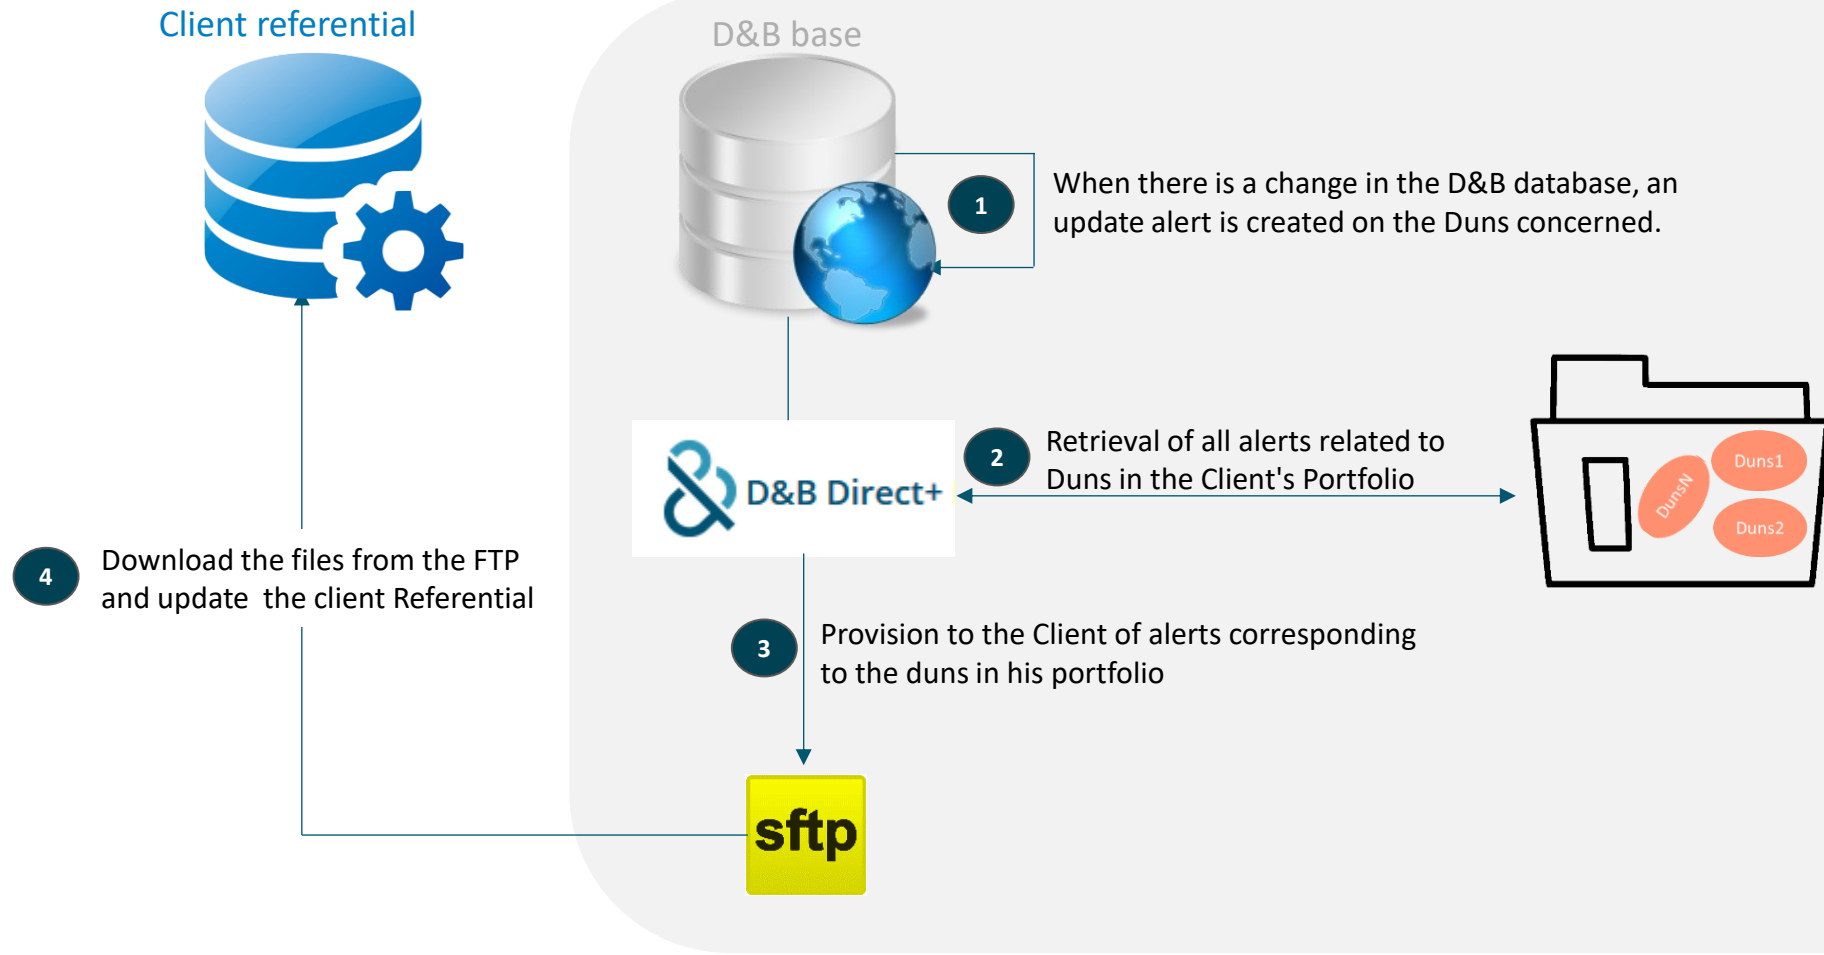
Client referential

D&B base

1

When there is a change in the D&B database, an update alert is created on the Duns concerned.

D&B Direct+

2

Retrieval of all alerts related to Duns in the Client's Portfolio

Duns1

DunsN

Duns2

4

Download the files from the FTP and update the client Referential

3

Provision to the Client of alerts corresponding to the duns in his portfolio

sftp